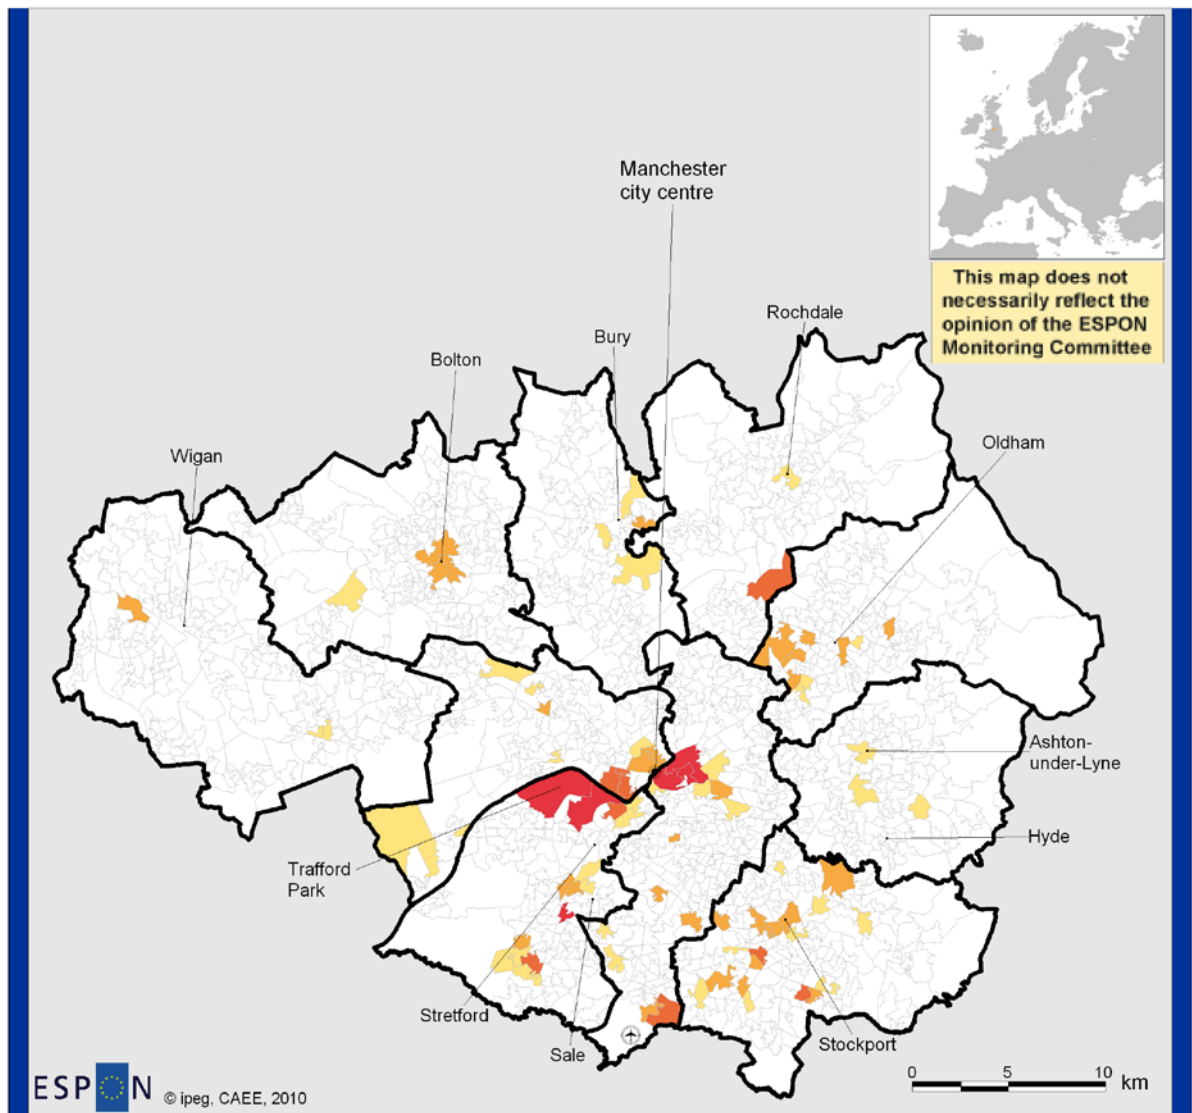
This map does not necessarily reflect the opinion of the ESPON Monitoring Committee

Manchester city centre

Rochdale

Bury

Bolton

Wigan

Oldham

Ashton-under-Lyne

Hyde

Trafford Park

Stretford

Sale

Stockport

ESPON © ipeg, CAEE, 2010

0 5 10 km